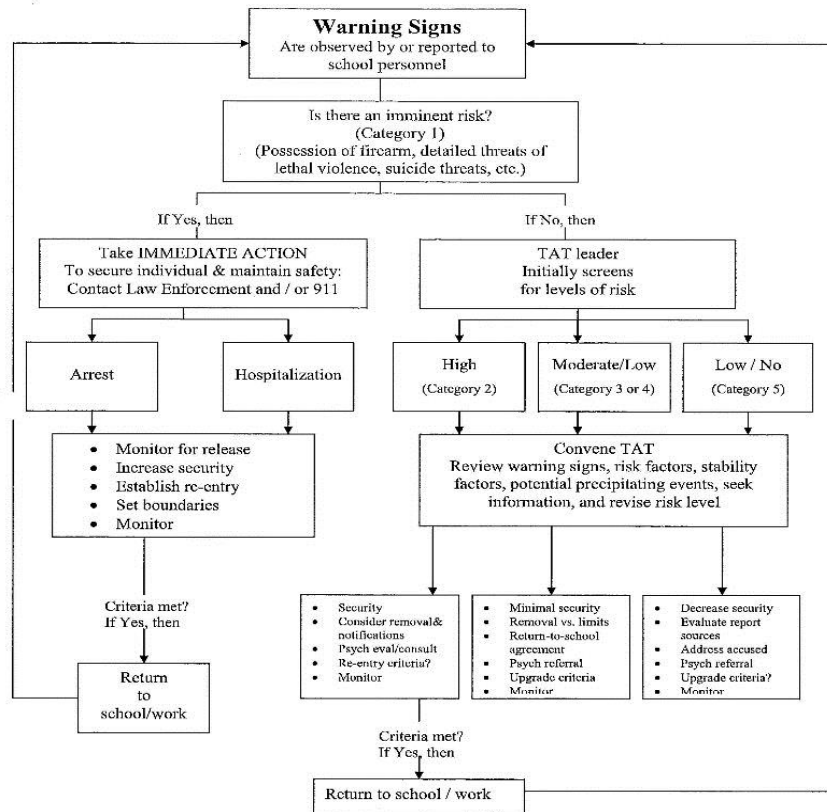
**Warning Signs**
Are observed by or reported to school personnel

Is there an imminent risk?
(Category 1)
(Possession of firearm, detailed threats of lethal violence, suicide threats, etc.)

If Yes, then

Take IMMEDIATE ACTION
To secure individual & maintain safety:
Contact Law Enforcement and / or 911

Arrest

Hospitalization

- Monitor for release
- Increase security
- Establish re-entry
- Set boundaries
- Monitor

Criteria met?
If Yes, then

Return to school/work

If No, then

TAT leader
Initially screens for levels of risk

High
(Category 2)

Moderate/Low
(Category 3 or 4)

Low / No
(Category 5)

Convene TAT
Review warning signs, risk factors, stability factors, potential precipitating events, seek information, and revise risk level

- Security
- Consider removal& notifications
- Psych eval/consult
- Re-entry criteria?
- Monitor

- Minimal security
- Removal vs. limits
- Return-to-school agreement
- Psych referral
- Upgrade criteria
- Monitor

- Decrease security
- Evaluate report sources
- Address accused
- Psych referral
- Upgrade criteria?
- Monitor

Criteria met?
If Yes, then

Return to school / work